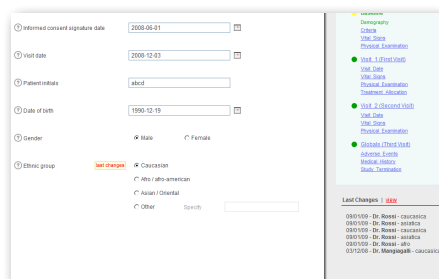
? Informed consent signature date 2008-06-01

? Visit date 2008-12-03

? Patient initials abcd

? Date of birth 1990-12-19

? Gender Male Female

? Ethnic group last changes Caucasian
Afro / afro-american
Asian / Oriental
Other Specify

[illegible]
Demography
Criteria
Vital Signs
Physical Examination

Visit 1 (First Visit)
Visit Date
Vital Signs
Physical Examination
Treatment Allocation

Visit 2 (Second Visit)
Visit Date
Vital Signs
Physical Examination

Globals (Third Visit)
Adverse Events
Medical History
Study Termination

Last Changes | view

09/01/09 - Dr. Rossi - caucasica
09/01/09 - Dr. Rossi - asiatica
09/01/09 - Dr. Rossi - caucasica
09/01/09 - Dr. Rossi - caucasica
09/01/09 - Dr. Rossi - afro
03/12/08 - Dr. Mangiagalli - caucasica